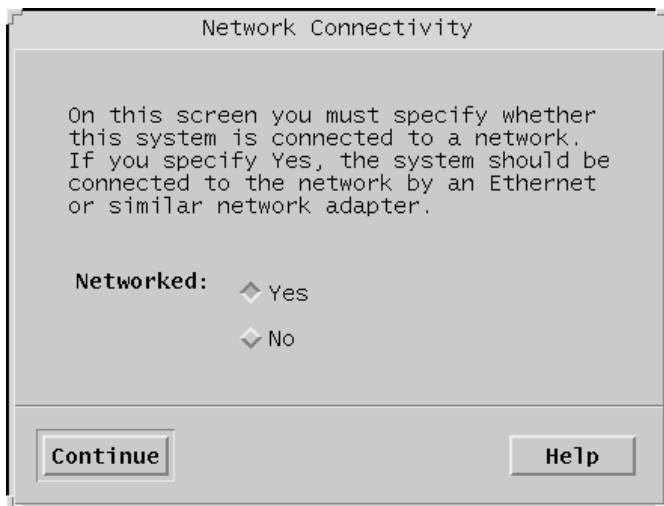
Network Connectivity

On this screen you must specify whether this system is connected to a network. If you specify Yes, the system should be connected to the network by an Ethernet or similar network adapter.

Networked:
Yes
No

Continue
Help